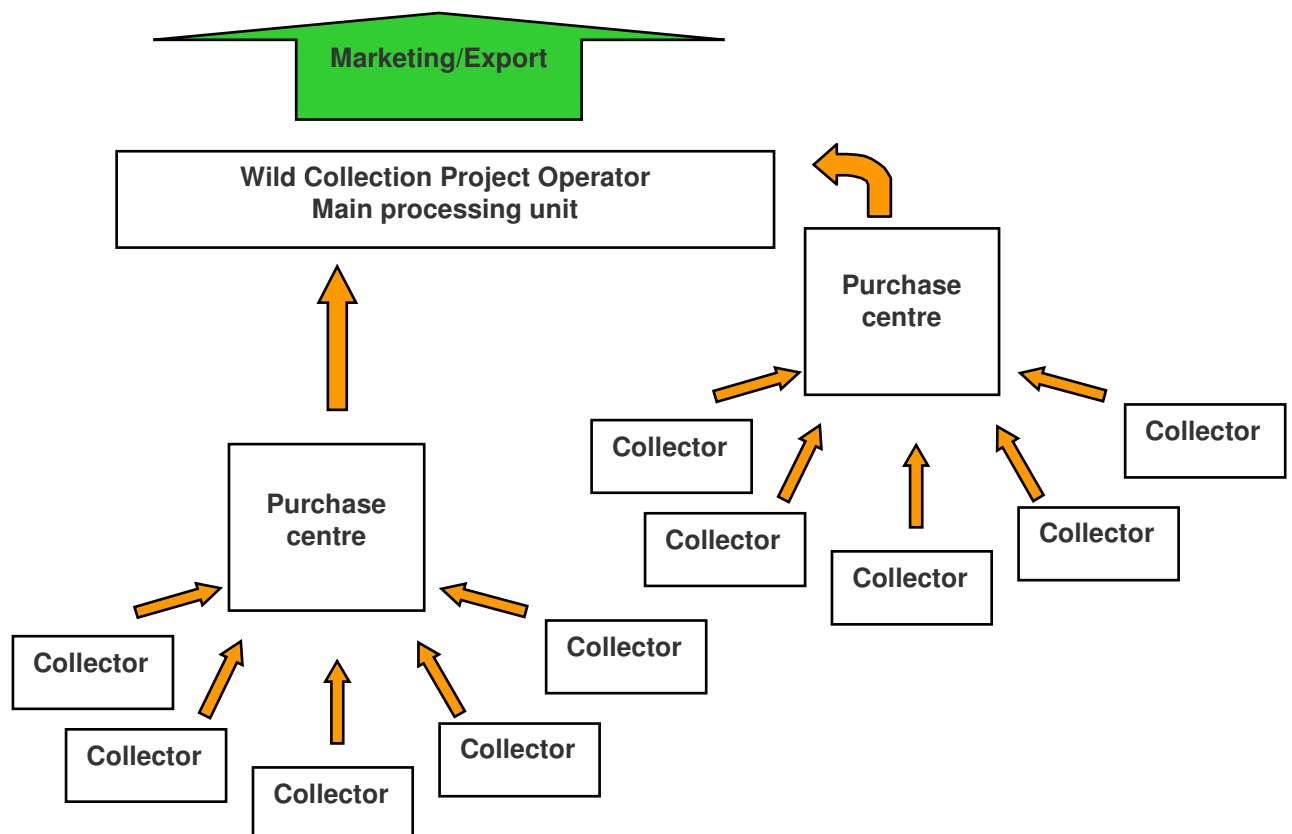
Marketing/Export

Wild Collection Project Operator
Main processing unit

Purchase centre

Collector

Collector

Collector

Collector

Collector

Collector

Purchase centre

Collector

Collector

Collector

Collector

Collector